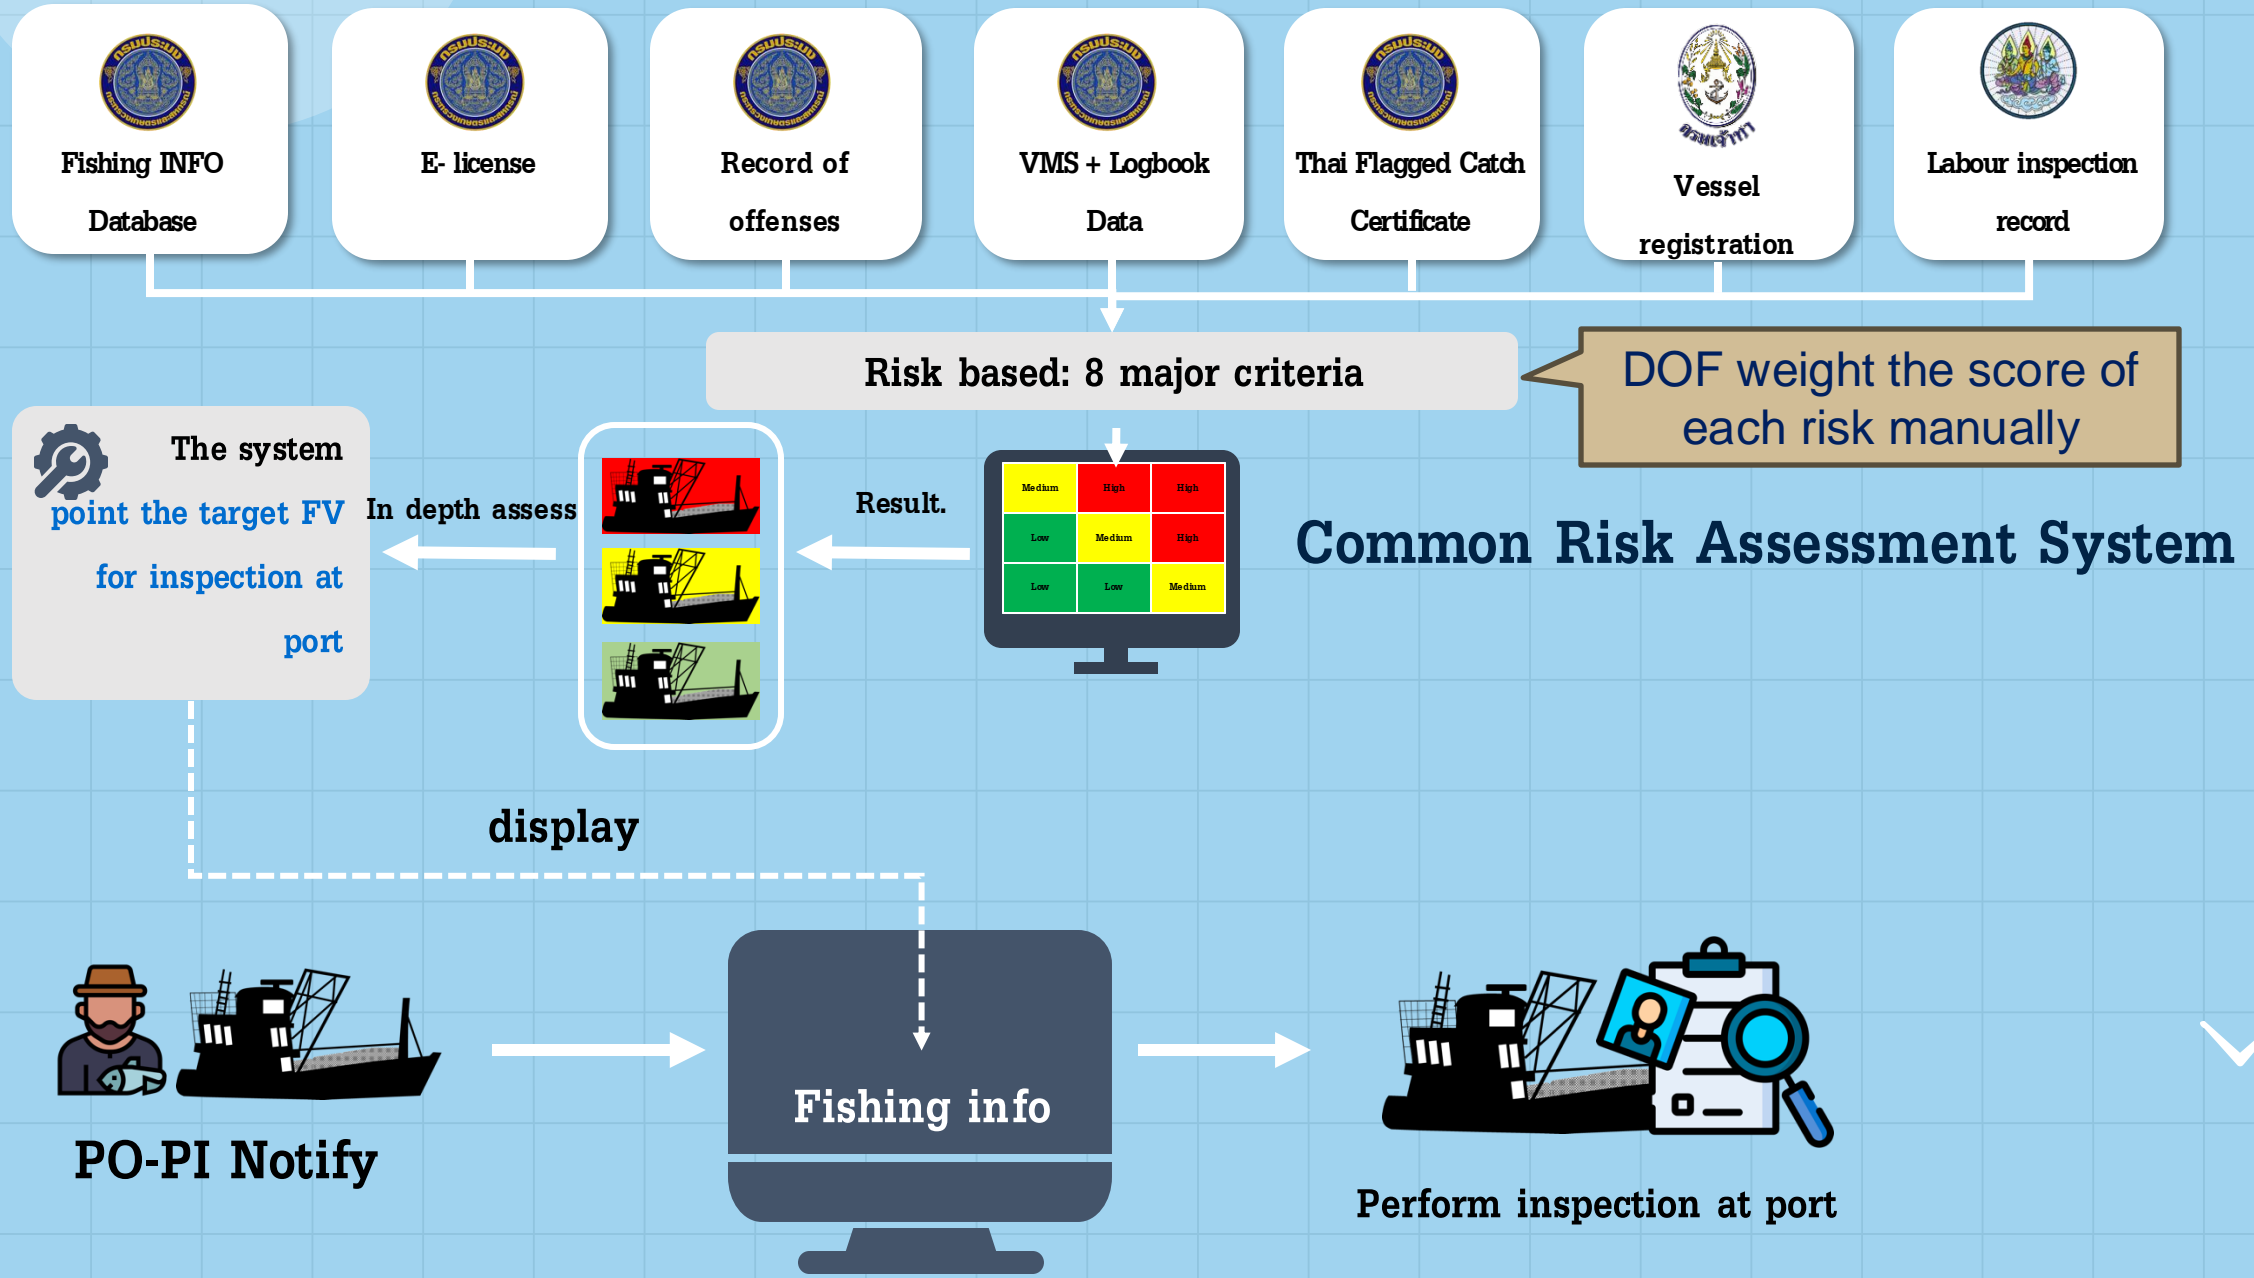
Fishing INFO Database

E- license

Record of offenses

VMS + Logbook Data

Thai Flagged Catch Certificate

Vessel registration

Labour inspection record

Risk based: 8 major criteria

DOF weight the score of each risk manually

The system point the target FV for inspection at port

In depth assess

Result.

| Medium | High | High |
|---|---|---|
| Low | Medium | High |
| Low | Low | Medium |

Common Risk Assessment System

display

PO-PI Notify

Fishing info

Perform inspection at port